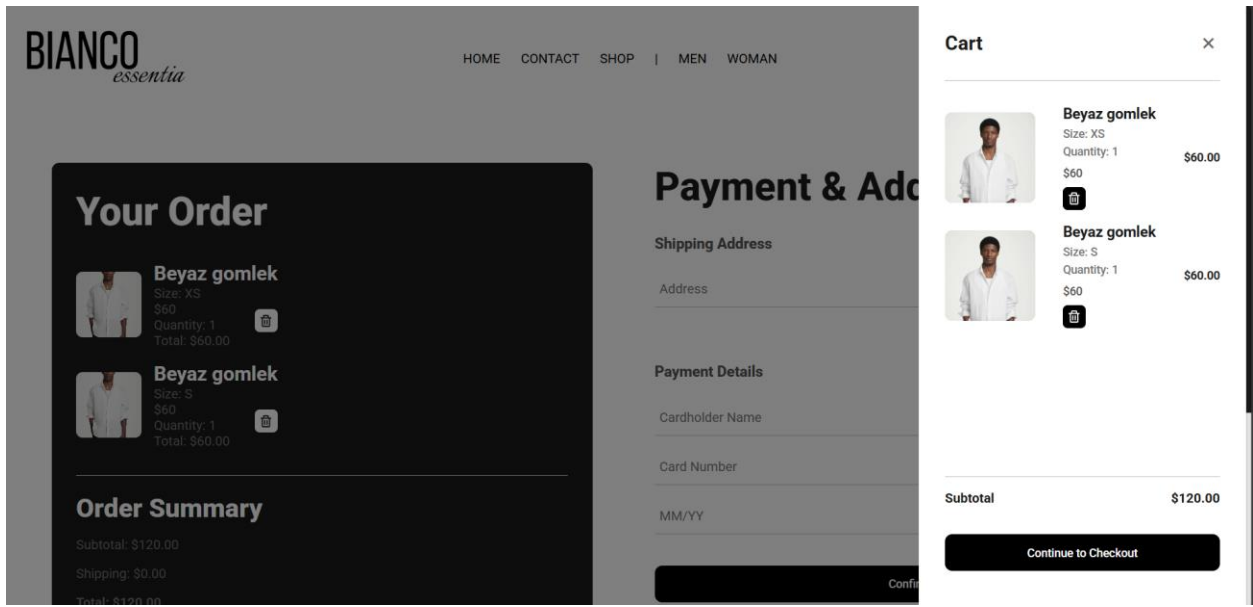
BIANCO
essentia

HOME CONTACT SHOP | MEN WOMAN

Your Order

Beyaz gomlek
Size: XS
$60
Quantity: 1
Total: $60.00

Beyaz gomlek
Size: S
$60
Quantity: 1
Total: $60.00

Order Summary
Subtotal: $120.00
Shipping: $0.00
Total: $120.00

Payment & Add

Shipping Address
Address

Payment Details
Cardholder Name
Card Number
MM/YY

Confi

Cart ×

Beyaz gomlek
Size: XS
Quantity: 1
$60
$60.00

Beyaz gomlek
Size: S
Quantity: 1
$60
$60.00

Subtotal $120.00

Continue to Checkout